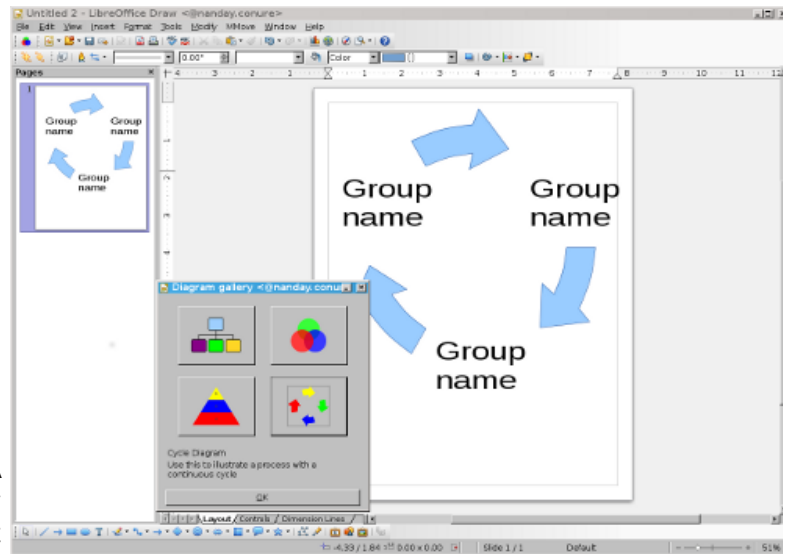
Untitled 2 - LibreOffice Draw <@nanday.conure>

File Edit View Insert Format Tools Modify MMove Window Help

0.00"

Color

Pages

1

Group name

Group name

Group name

Group name

Group name

Group name

Diagram gallery <@nanday.conu

Cycle Diagram

Use this to illustrate a process with a continuous cycle

OK

Layout / Controls / Dimension Lines /

4.33 / 1.84

0.00 x 0.00

Slide 1 / 1

Default

51%